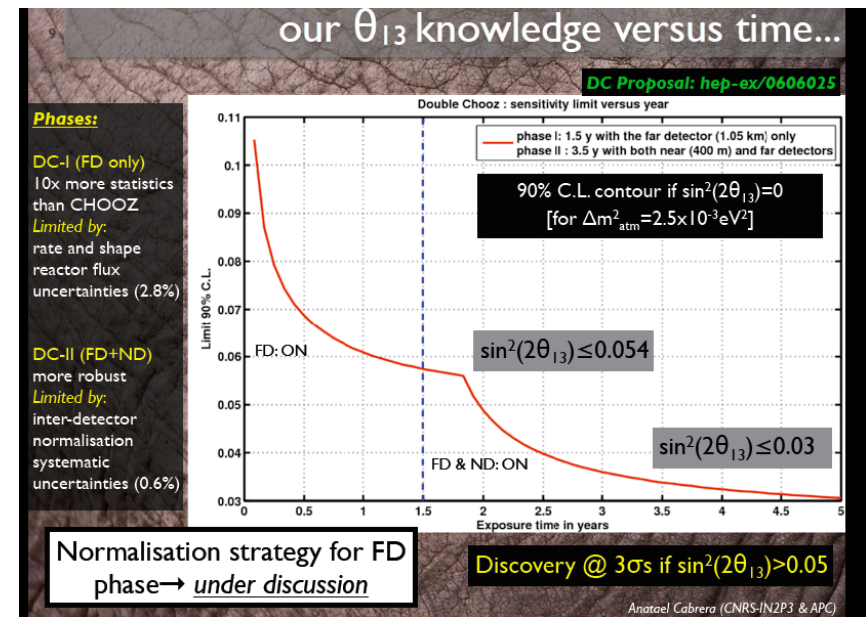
9

our $\theta_{13}$ knowledge versus time...

DC Proposal: hep-ex/0606025

Phases:

DC-I (FD only)
10x more statistics than CHOOZ
Limited by:
rate and shape reactor flux uncertainties (2.8%)

DC-II (FD+ND)
more robust
Limited by:
inter-detector normalisation systematic uncertainties (0.6%)

Double Chooz : sensitivity limit versus year

phase I: 1.5 y with the far detector (1.05 km) only
phase II : 3.5 y with both near (400 m) and far detectors

90% C.L. contour if $\sin^2(2\theta_{13})=0$
[for $\Delta m^2_{atm}=2.5\times10^{-3}eV^2$]

Limit 90% C.L.

0.11
0.1
0.09
0.08
0.07
0.06
0.05
0.04
0.03

FD: ON

$\sin^2(2\theta_{13})\leq0.054$

FD & ND: ON

$\sin^2(2\theta_{13})\leq0.03$

0 0.5 1 1.5 2 2.5 3 3.5 4 4.5 5
Exposure time in years

Normalisation strategy for FD phase→ under discussion

Discovery @ 3σs if $\sin^2(2\theta_{13})>0.05$

Anatael Cabrera (CNRS-IN2P3 & APC)